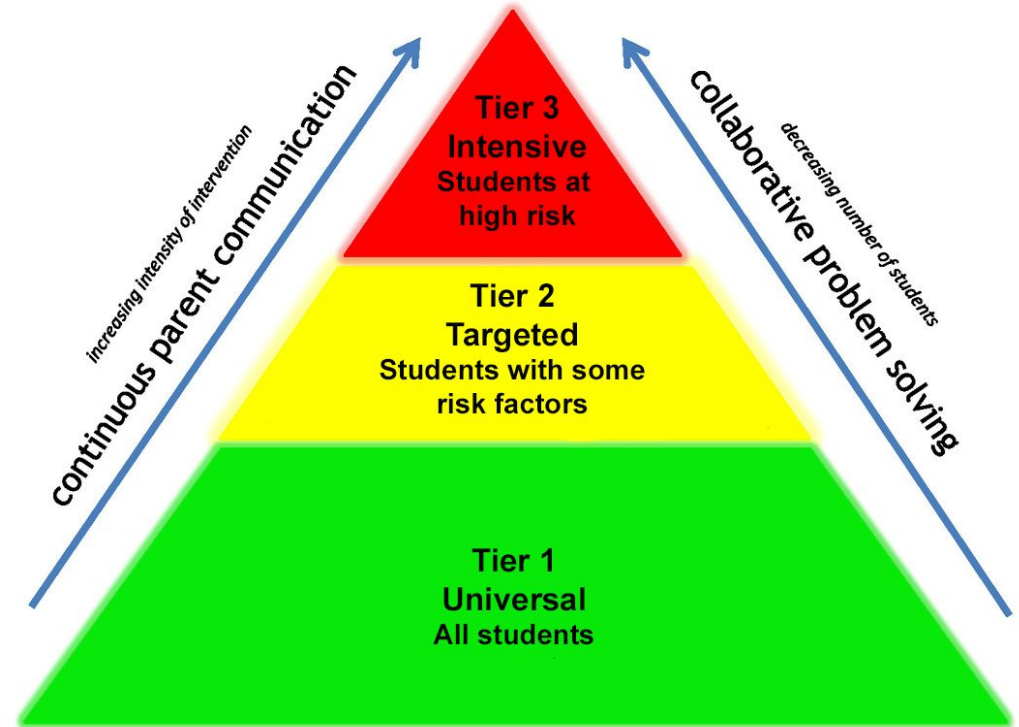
increasing intensity of intervention

continuous parent communication

Tier 3
Intensive
Students at high risk

Tier 2
Targeted
Students with some risk factors

Tier 1
Universal
All students

decreasing number of students

collaborative problem solving